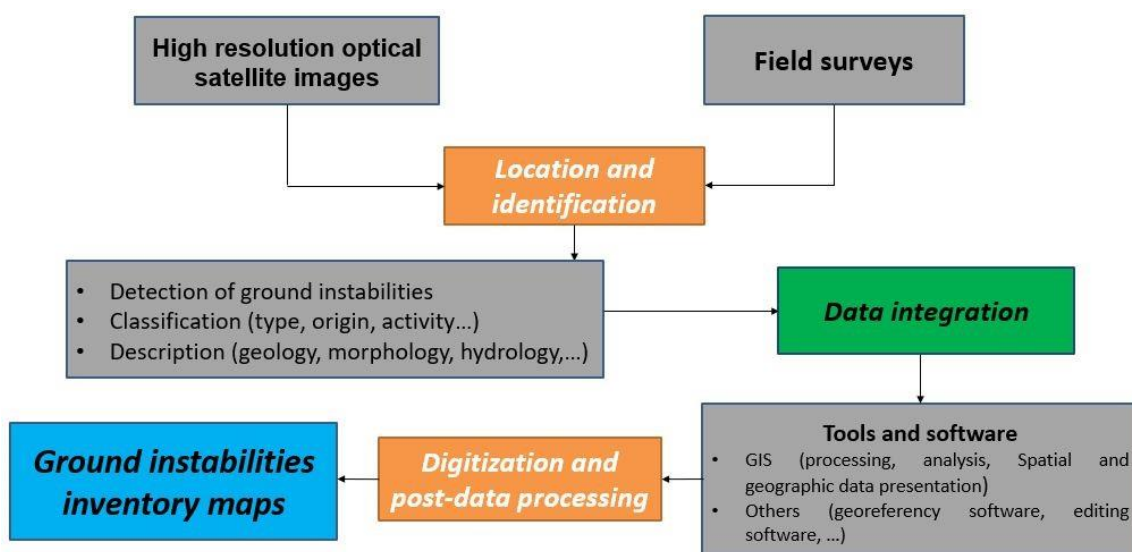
High resolution optical satellite images

Field surveys

Location and identification

- Detection of ground instabilities
- Classification (type, origin, activity…)
- Description (geology, morphology, hydrology,…)

Data integration

Tools and software
- GIS (processing, analysis, Spatial and geographic data presentation)
- Others (georeferency software, editing software, …)

Digitization and post-data processing

Ground instabilities inventory maps